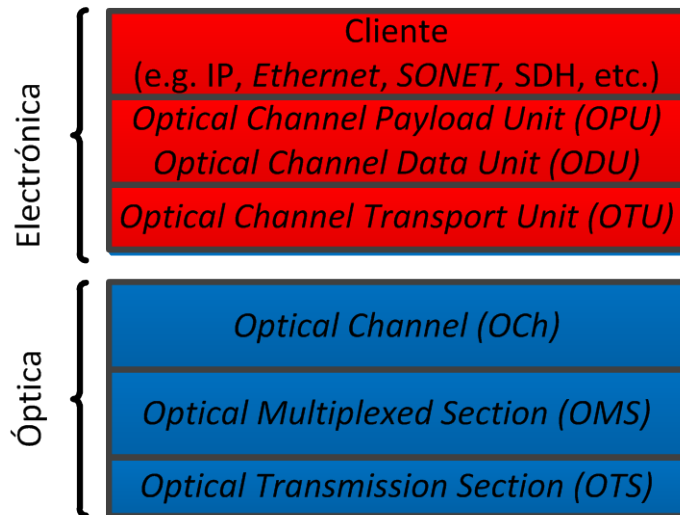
Electrónica

Cliente
(e.g. IP, Ethernet, SONET, SDH, etc.)

Optical Channel Payload Unit (OPU)
Optical Channel Data Unit (ODU)

Optical Channel Transport Unit (OTU)

Óptica

Optical Channel (OCh)

Optical Multiplexed Section (OMS)

Optical Transmission Section (OTS)